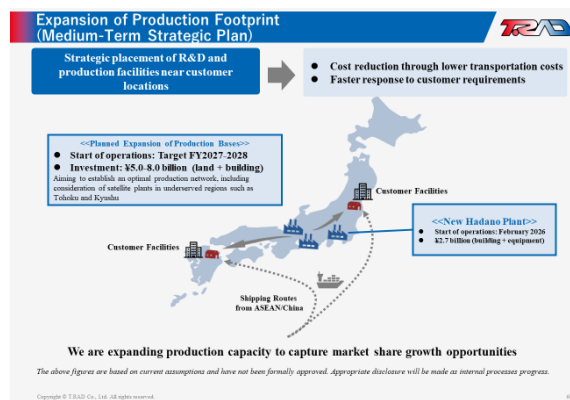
Expansion of Production Footprint (Medium-Term Strategic Plan)

T.RAD

Strategic placement of R&D and production facilities near customer locations

● Cost reduction through lower transportation costs
● Faster response to customer requirements

<<Planned Expansion of Production Bases>>
● Start of operations: Target FY2027-2028
● Investment: ¥5.0-8.0 billion (land + building)
Aiming to establish an optimal production network, including consideration of satellite plants in underserved regions such as Tohoku and Kyushu

Customer Facilities

<<New Hadano Plant>>
● Start of operations: February 2026
● ¥2.7 billion (building + equipment)

Customer Facilities

Shipping Routes from ASEAN/China

We are expanding production capacity to capture market share growth opportunities

The above figures are based on current assumptions and have not been formally approved. Appropriate disclosure will be made as internal processes progress.

Copyright © T.RAD Co., Ltd. All rights reserved.

8